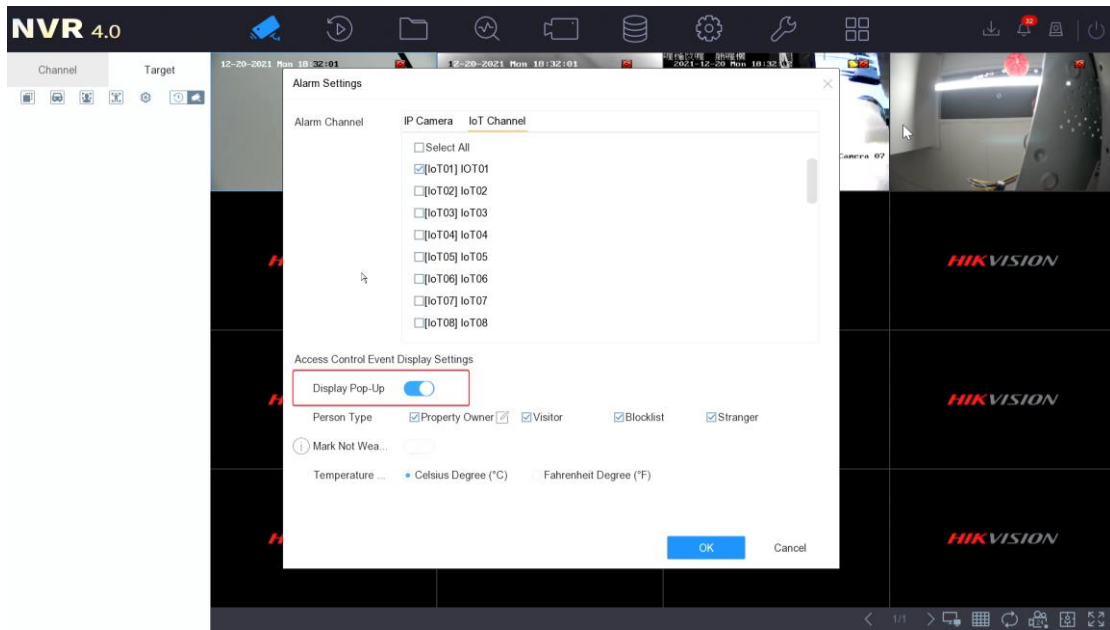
NVR 4.0

32

Channel Target

12-20-2021 Mon 18:32:01

12-20-2021 Mon 18:32:01

2021-12-20 Mon 18:32

Camera 07

Alarm Settings

Alarm Channel

IP Camera IoT Channel

Select All
[IoT01] IOT01
[IoT02] IoT02
[IoT03] IoT03
[IoT04] IoT04
[IoT05] IoT05
[IoT06] IoT06
[IoT07] IoT07
[IoT08] IoT08

Access Control Event Display Settings

Display Pop-Up

Person Type Property Owner Visitor Blocklist Stranger

Mark Not Wea...

Temperature ... Celsius Degree (°C) Fahrenheit Degree (°F)

OK Cancel

HIKVISION

HIKVISION

HIKVISION

1/1